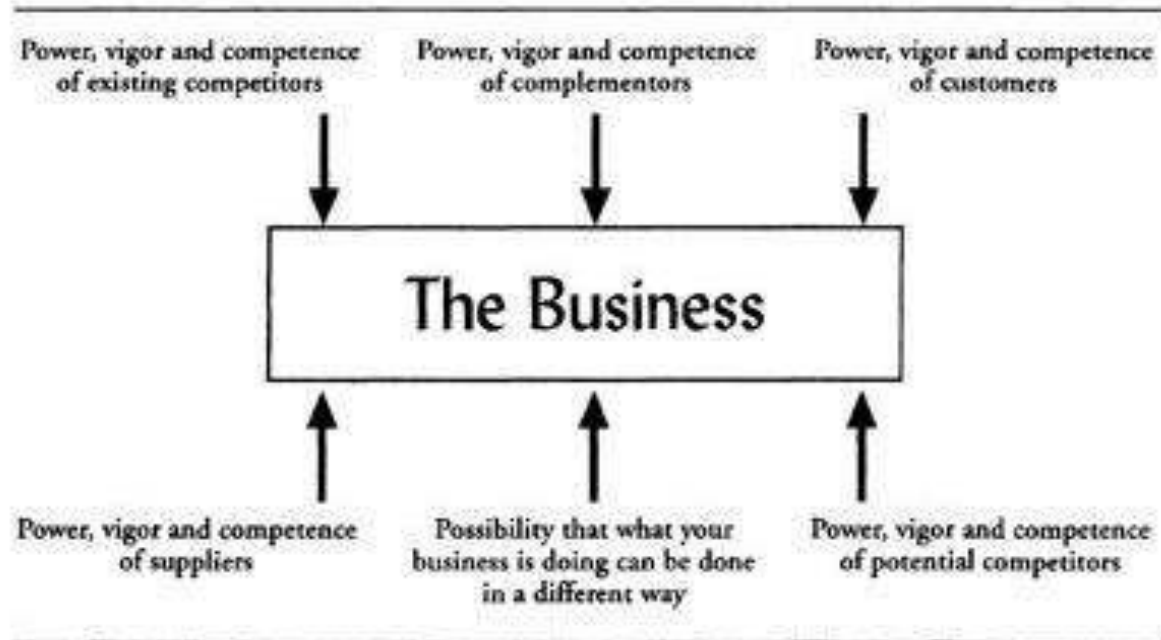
Power, vigor and competence of existing competitors

Power, vigor and competence of complementors

Power, vigor and competence of customers

The Business

Power, vigor and competence of suppliers

Possibility that what your business is doing can be done in a different way

Power, vigor and competence of potential competitors